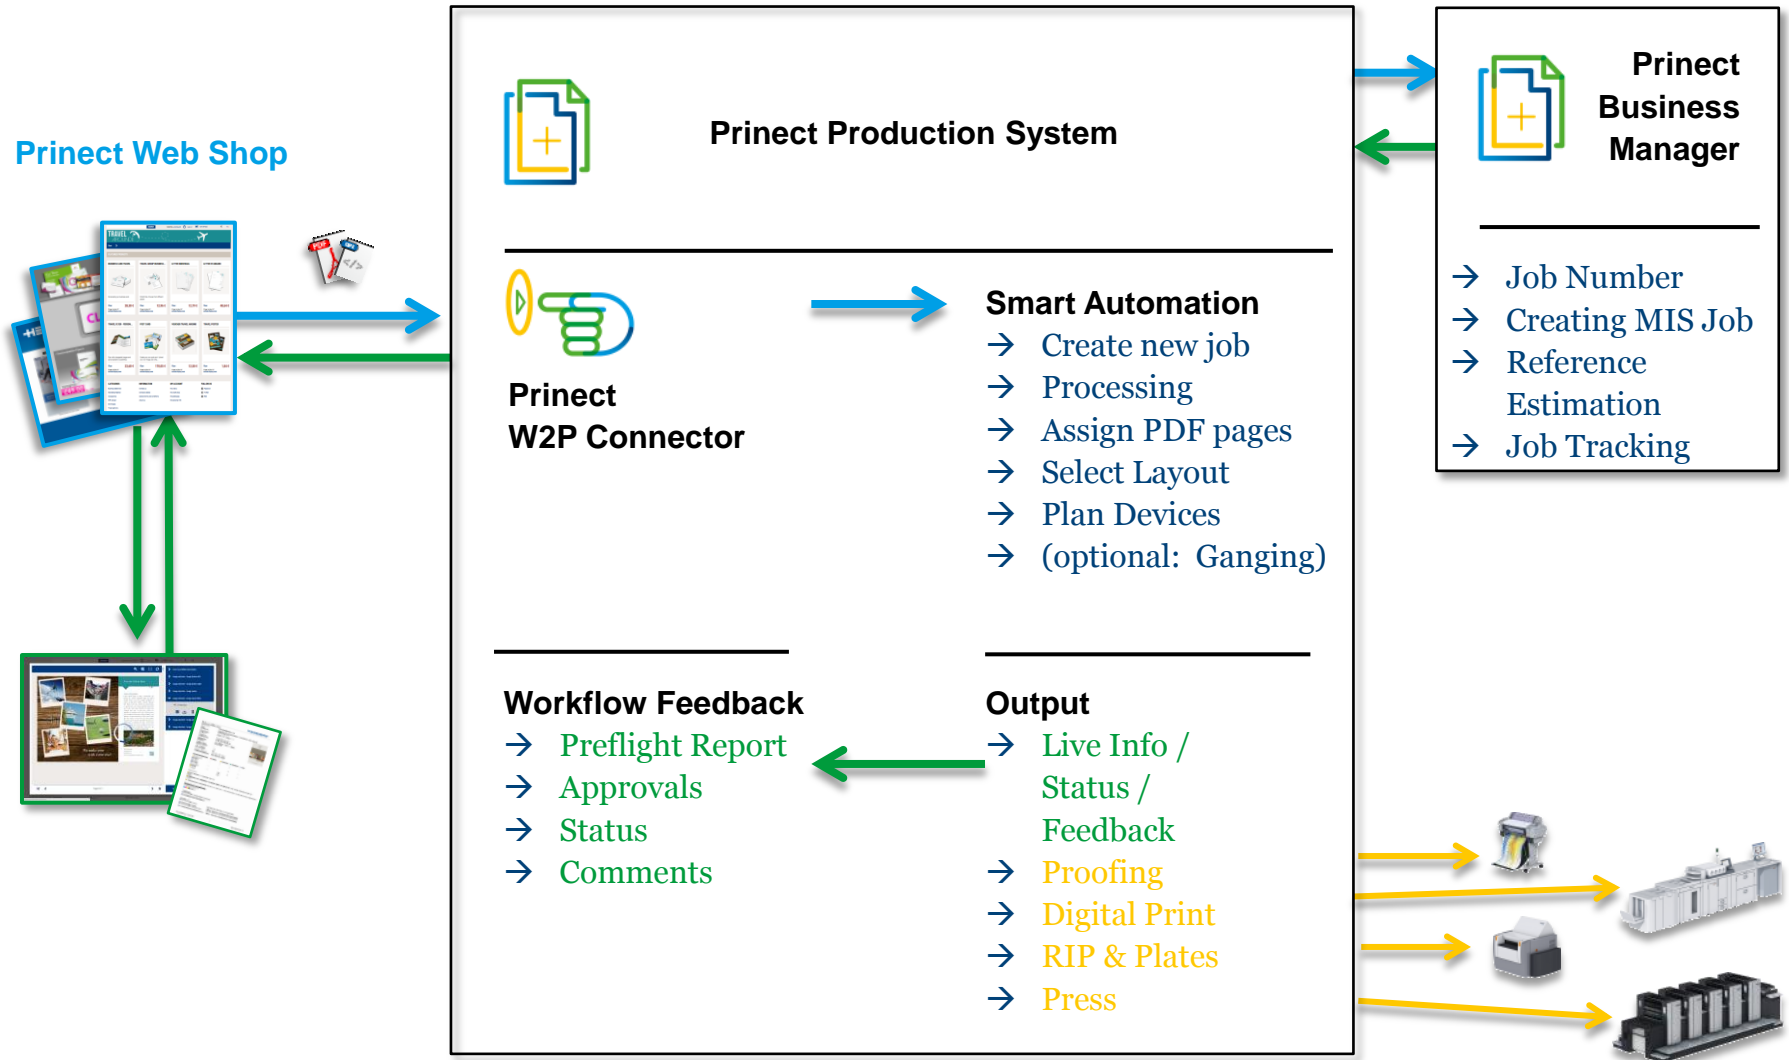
Prinect Web Shop

Prinect Production System

Prinect Business Manager

→ Job Number
→ Creating MIS Job
→ Reference Estimation
→ Job Tracking

Prinect W2P Connector

Smart Automation
→ Create new job
→ Processing
→ Assign PDF pages
→ Select Layout
→ Plan Devices
→ (optional: Ganging)

Workflow Feedback
→ Preflight Report
→ Approvals
→ Status
→ Comments

Output
→ Live Info / Status / Feedback
→ Proofing
→ Digital Print
→ RIP & Plates
→ Press